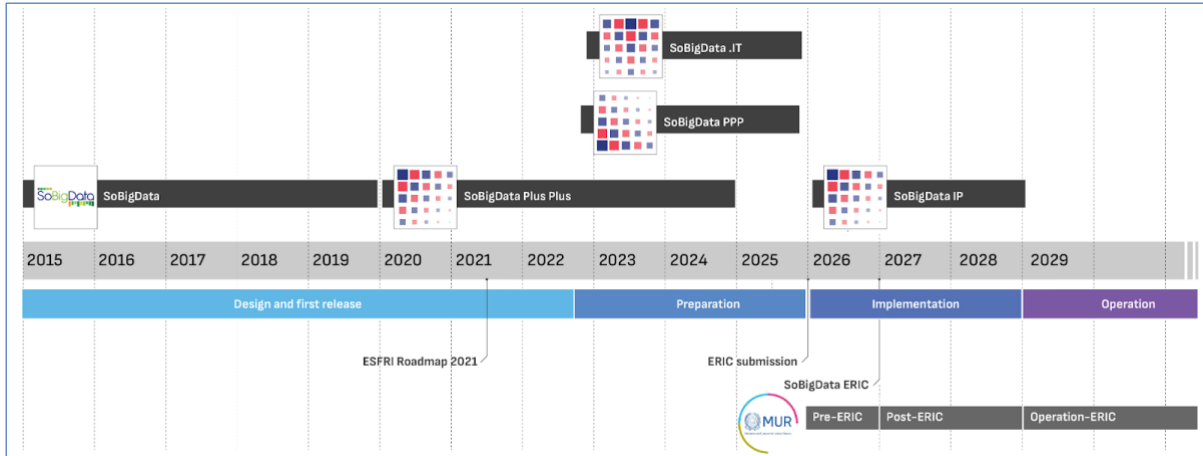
SoBigData .IT

SoBigData PPP

SoBigData SoBigData

SoBigData Plus Plus

SoBigData IP

2015 2016 2017 2018 2019 2020 2021 2022 2023 2024 2025 2026 2027 2028 2029

Design and first release

Preparation

Implementation

Operation

ESFRI Roadmap 2021

ERIC submission

SoBigData ERIC

MUR

Pre-ERIC

Post-ERIC

Operation-ERIC